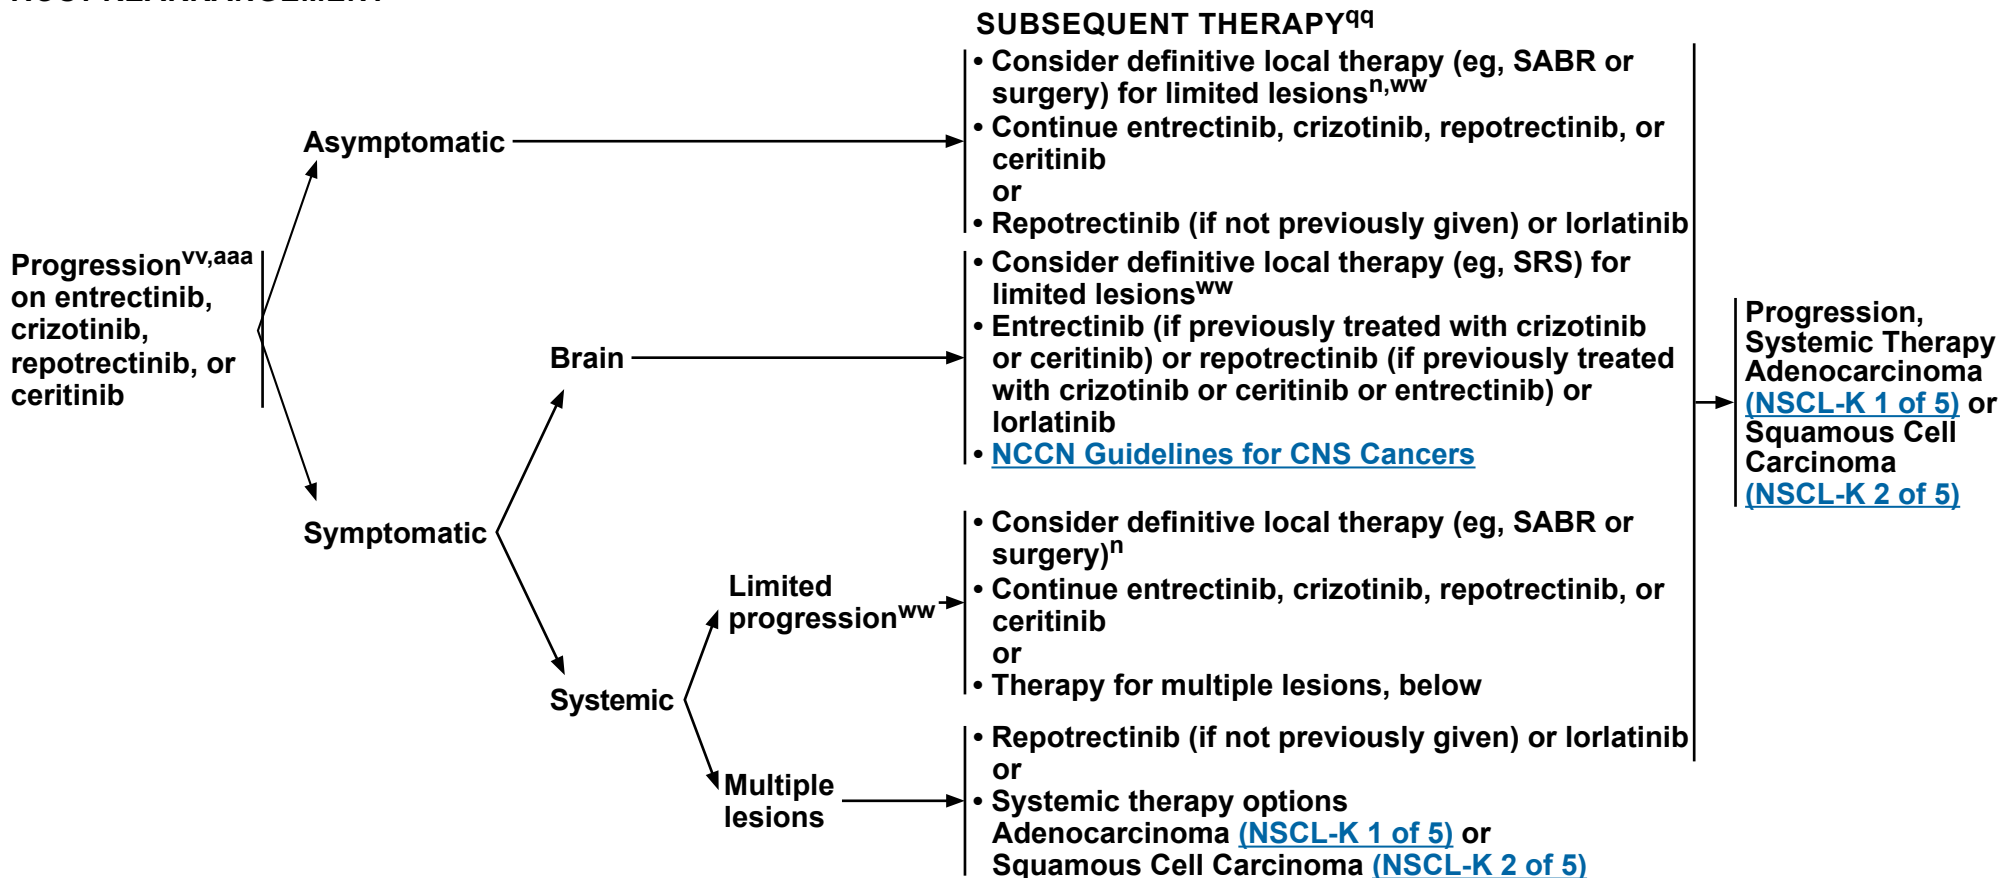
SUBSEQUENT THERAPY$^{qq}$

Progression$^{vv,aaa}$ on entrectinib, crizotinib, repotrectinib, or ceritinib

Asymptomatic

• Consider definitive local therapy (eg, SABR or surgery) for limited lesions$^{n,ww}$
• Continue entrectinib, crizotinib, repotrectinib, or ceritinib
or
• Repotrectinib (if not previously given) or lorlatinib

Symptomatic

Brain

• Consider definitive local therapy (eg, SRS) for limited lesions$^{ww}$
• Entrectinib (if previously treated with crizotinib or ceritinib) or repotrectinib (if previously treated with crizotinib or ceritinib or entrectinib) or lorlatinib
• NCCN Guidelines for CNS Cancers

Systemic

Limited progression$^{ww}$

• Consider definitive local therapy (eg, SABR or surgery)$^{n}$
• Continue entrectinib, crizotinib, repotrectinib, or ceritinib
or
• Therapy for multiple lesions, below

Multiple lesions

• Repotrectinib (if not previously given) or lorlatinib
or
• Systemic therapy options
Adenocarcinoma (NSCL-K 1 of 5) or
Squamous Cell Carcinoma (NSCL-K 2 of 5)

Progression, Systemic Therapy Adenocarcinoma (NSCL-K 1 of 5) or Squamous Cell Carcinoma (NSCL-K 2 of 5)